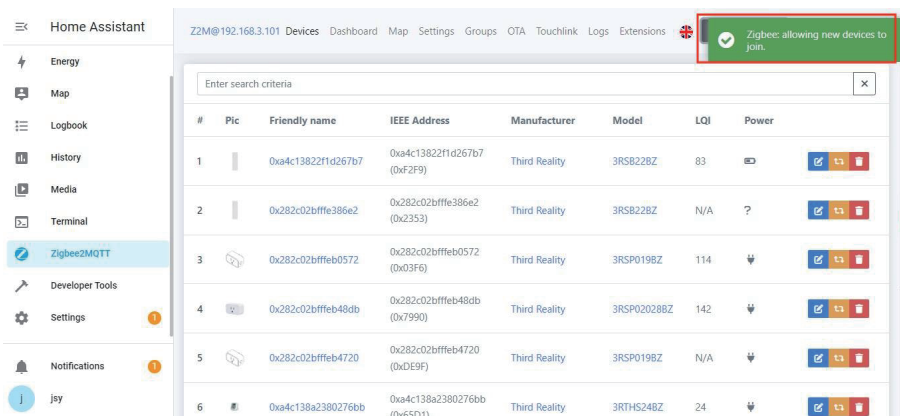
Home Assistant

Energy
Map
Logbook
History
Media
Terminal
Zigbee2MQTT
Developer Tools
Settings 1
Notifications 1
J jsy

Z2M@192.168.3.101 Devices Dashboard Map Settings Groups OTA Touchlink Logs Extensions

Zigbee: allowing new devices to join.

Enter search criteria

×

| # | Pic | Friendly name | IEEE Address | Manufacturer | Model | LQI | Power |
|---|---|---|---|---|---|---|---|
| 1 | | 0xa4c13822f1d267b7 | 0xa4c13822f1d267b7 (0xF2F9) | Third Reality | 3RSB22BZ | 83 | |
| 2 | | 0x282c02bfffe386e2 | 0x282c02bfffe386e2 (0x2353) | Third Reality | 3RSB22BZ | N/A | ? |
| 3 | | 0x282c02bfffeb0572 | 0x282c02bfffeb0572 (0x03F6) | Third Reality | 3RSP019BZ | 114 | |
| 4 | | 0x282c02bfffeb48db | 0x282c02bfffeb48db (0x7990) | Third Reality | 3RSP02028BZ | 142 | |
| 5 | | 0x282c02bfffeb4720 | 0x282c02bfffeb4720 (0xDE9F) | Third Reality | 3RSP019BZ | N/A | |
| 6 | | 0xa4c138a2380276bb | 0xa4c138a2380276bb (0x65D1) | Third Reality | 3RTHS24BZ | 24 | |